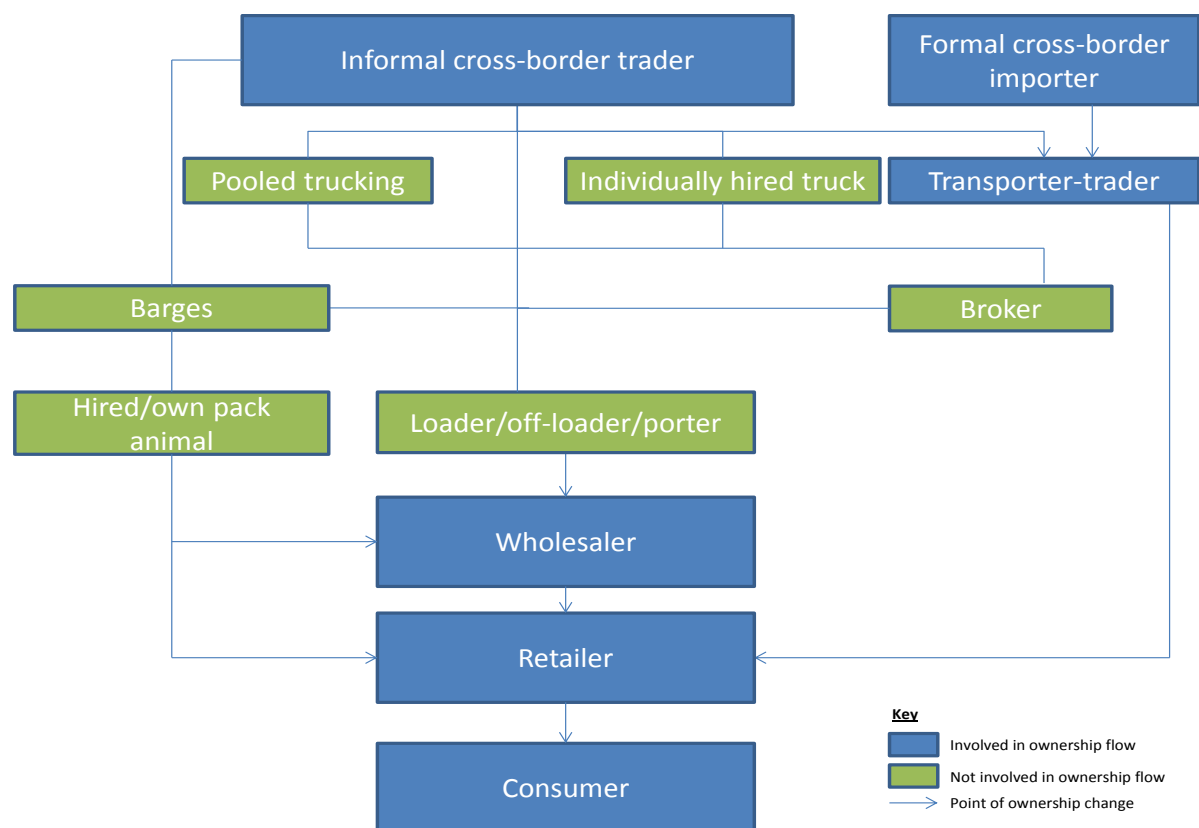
Informal cross-border trader

Formal cross-border importer

Pooled trucking

Individually hired truck

Transporter-trader

Barges

Broker

Hired/own pack animal

Loader/off-loader/porter

Wholesaler

Retailer

Consumer

Key

Involved in ownership flow

Not involved in ownership flow

Point of ownership change